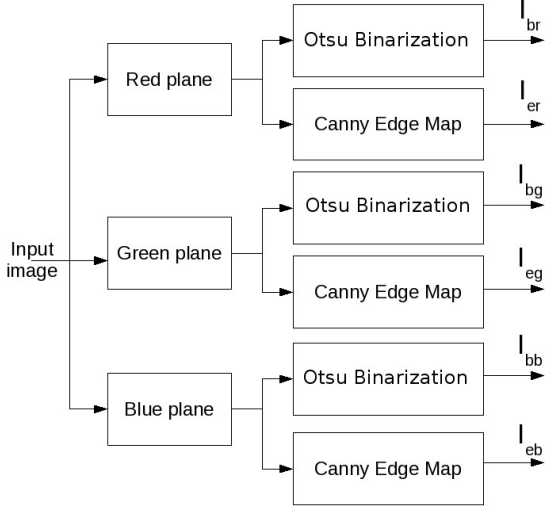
Input image

Red plane

Otsu Binarization

$I_{br}$

Canny Edge Map

$I_{er}$

Green plane

Otsu Binarization

$I_{bg}$

Canny Edge Map

$I_{eg}$

Blue plane

Otsu Binarization

$I_{bb}$

Canny Edge Map

$I_{eb}$